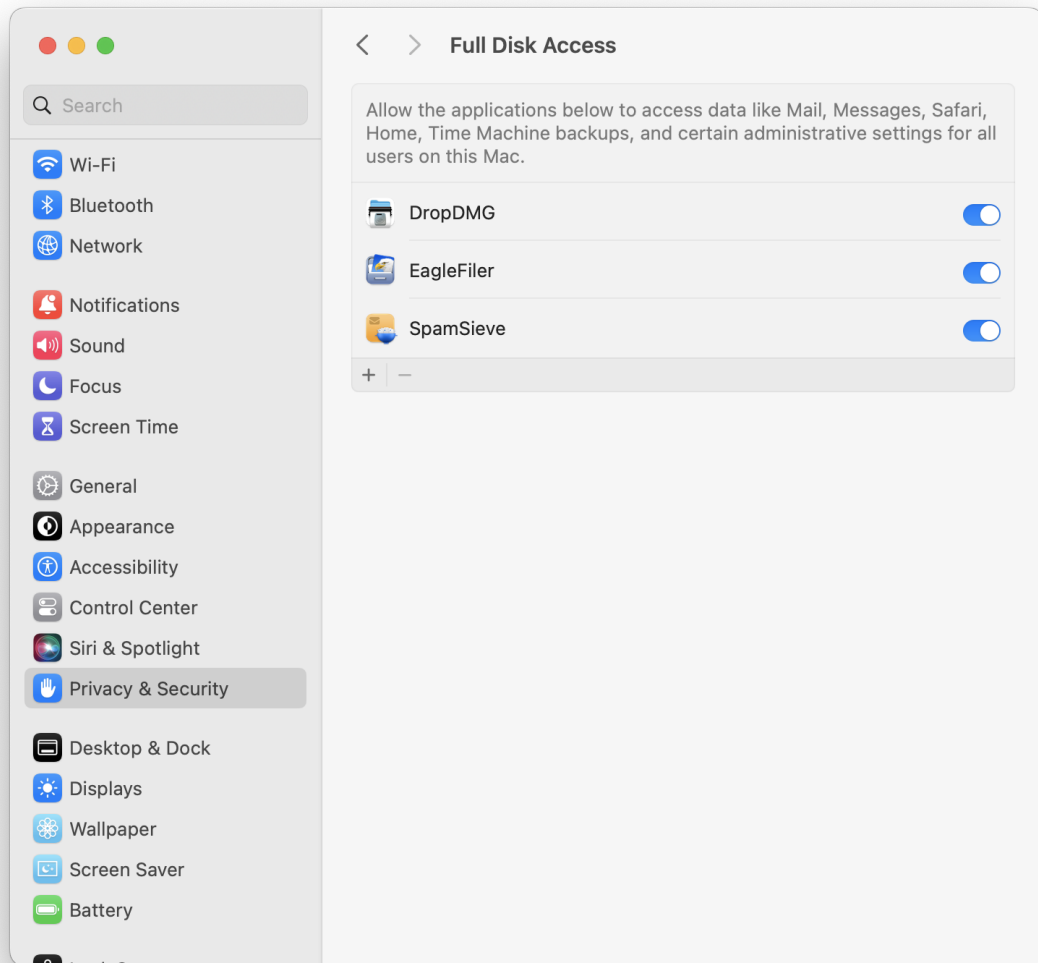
Search

Wi-Fi
Bluetooth
Network

Notifications
Sound
Focus
Screen Time

General
Appearance
Accessibility
Control Center
Siri & Spotlight
Privacy & Security

Desktop & Dock
Displays
Wallpaper
Screen Saver
Battery

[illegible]

Full Disk Access

Allow the applications below to access data like Mail, Messages, Safari, Home, Time Machine backups, and certain administrative settings for all users on this Mac.

DropDMG
EagleFiler
SpamSieve

+ −